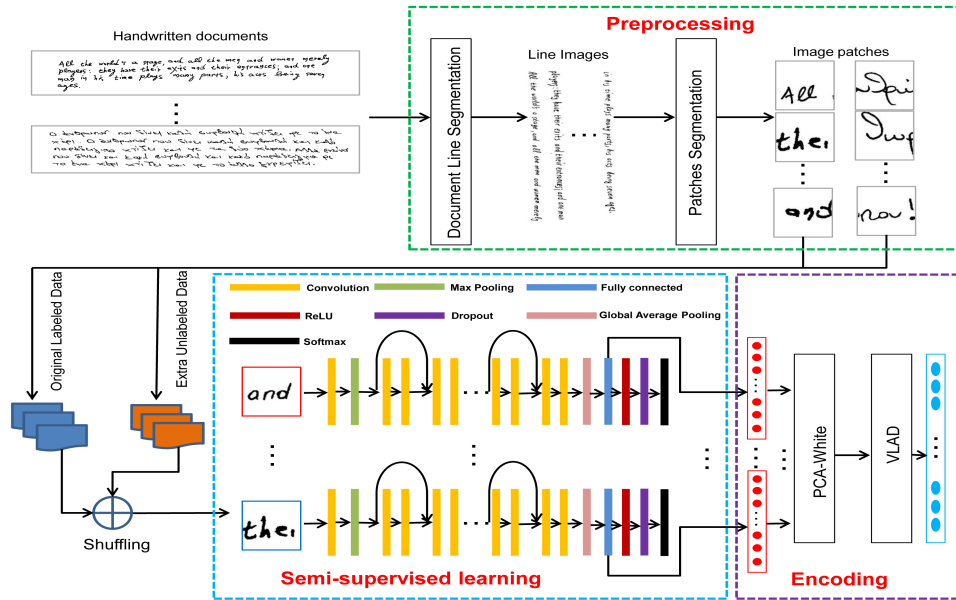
Handwritten documents

All the world's a stage, and all the men and women merely players: they have their exits and their entrances; and one man in his time plays many parts, his acts being seven ages.

⋮

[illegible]

Preprocessing

Document Line Segmentation

Line Images

Patches Segmentation

Image patches

All

the.

and

nov!

Original Labeled Data

Extra Unlabeled Data

Shuffling

Convolution

Max Pooling

Fully connected

ReLU

Dropout

Global Average Pooling

Softmax

and

the.

Semi-supervised learning

PCA-White

VLAD

Encoding